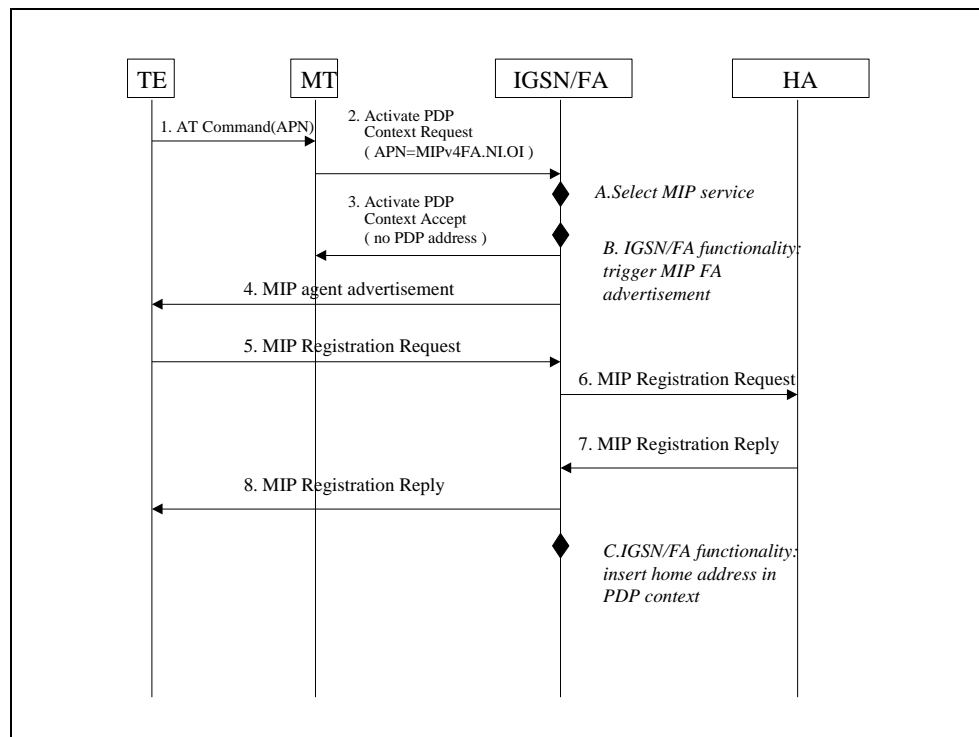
TE

MT

IGSN/FA

HA

1. AT Command(APN)

2. Activate PDP Context Request ( APN=MIPv4FA.NI.OI )

A.Select MIP service

3. Activate PDP Context Accept ( no PDP address )

B. IGSN/FA functionality: trigger MIP FA advertisement

4. MIP agent advertisement

5. MIP Registration Request

6. MIP Registration Request

7. MIP Registration Reply

8. MIP Registration Reply

C.IGSN/FA functionality: insert home address in PDP context